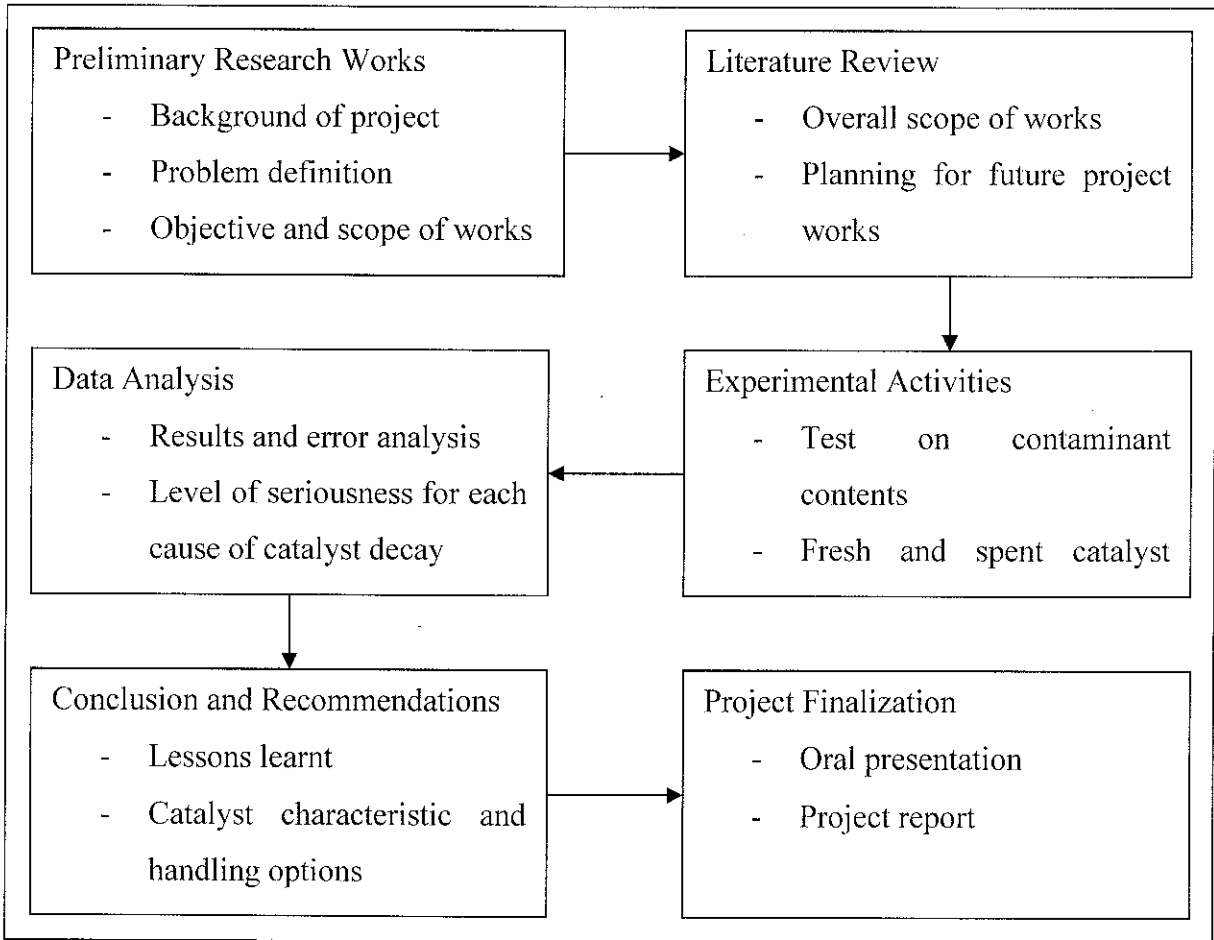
Preliminary Research Works
- Background of project
- Problem definition
- Objective and scope of works

Literature Review
- Overall scope of works
- Planning for future project works

Experimental Activities
- Test on contaminant contents
- Fresh and spent catalyst

Data Analysis
- Results and error analysis
- Level of seriousness for each cause of catalyst decay

Conclusion and Recommendations
- Lessons learnt
- Catalyst characteristic and handling options

Project Finalization
- Oral presentation
- Project report